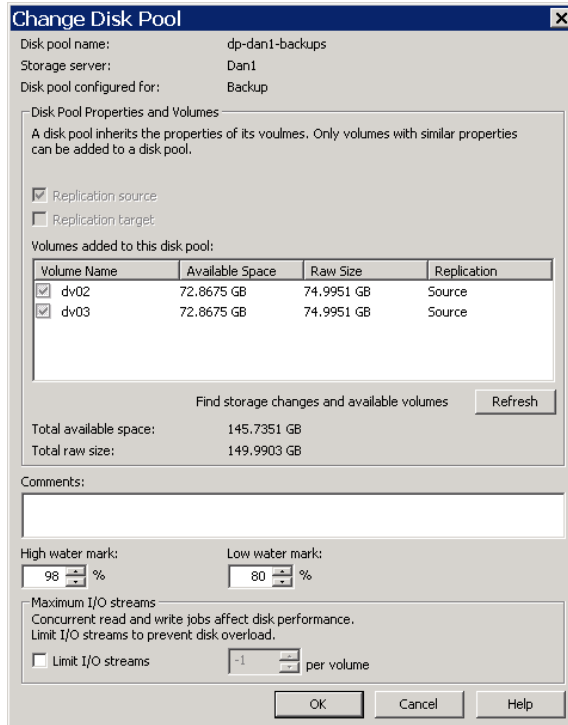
Change Disk Pool

Disk pool name: dp-dan1-backups
Storage server: Dan1
Disk pool configured for: Backup

Disk Pool Properties and Volumes

A disk pool inherits the properties of its voulmes. Only volumes with similar properties can be added to a disk pool.

Replication source
Replication target

Volumes added to this disk pool:

| Volume Name | Available Space | Raw Size | Replication |
|---|---|---|---|
| dv02 | 72.8675 GB | 74.9951 GB | Source |
| dv03 | 72.8675 GB | 74.9951 GB | Source |

Find storage changes and available volumes Refresh

Total available space: 145.7351 GB
Total raw size: 149.9903 GB

Comments:

High water mark: 98 %
Low water mark: 80 %

Maximum I/O streams
Concurrent read and write jobs affect disk performance.
Limit I/O streams to prevent disk overload.

Limit I/O streams -1 per volume

OK Cancel Help